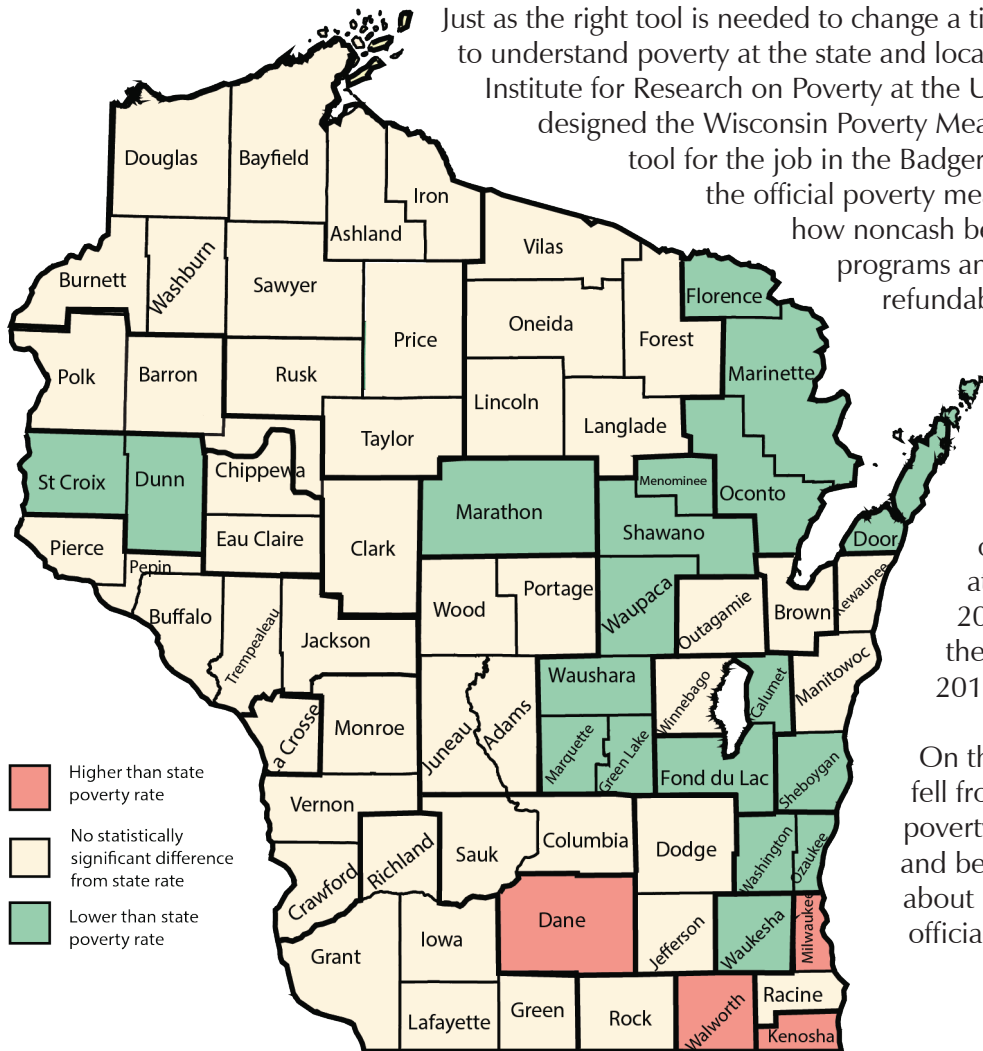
Just as the right tool is needed to change a ti
to understand poverty at the state and loca
Institute for Research on Poverty at the U
designed the Wisconsin Poverty Mea
tool for the job in the Badger
the official poverty me
how noncash be
programs ar
refundab

Douglas
Bayfield
Iron
Ashland
Vilas
Burnett
Washburn
Sawyer
Florence
Oneida
Price
Forest
Polk
Barron
Rusk
Marinette
Lincoln
Taylor
Langlade
St Croix
Dunn
Chippewa
Menominee
Marathon
Oconto
Shawano
Pierce
Eau Claire
Clark
Door
Pepin
Buffalo
Trempealeau
Jackson
Wood
Portage
Waupaca
Outagamie
Brown
Kewaunee
La Crosse
Monroe
Juneau
Adams
Waushara
Winnebago
Calumet
Manitowoc
Marquette
Green Lake
Fond du Lac
Sheboygan
Vernon
Richland
Sauk
Columbia
Dodge
Washington
Ozaukee
Crawford
Grant
Iowa
Dane
Jefferson
Waukesha
Milwaukee
Lafayette
Green
Rock
Walworth
Racine
Kenosha

Higher than state poverty rate

No statistically significant difference from state rate

Lower than state poverty rate

c
a
20
the
201

On th
fell fro
povert
and be
about
officia